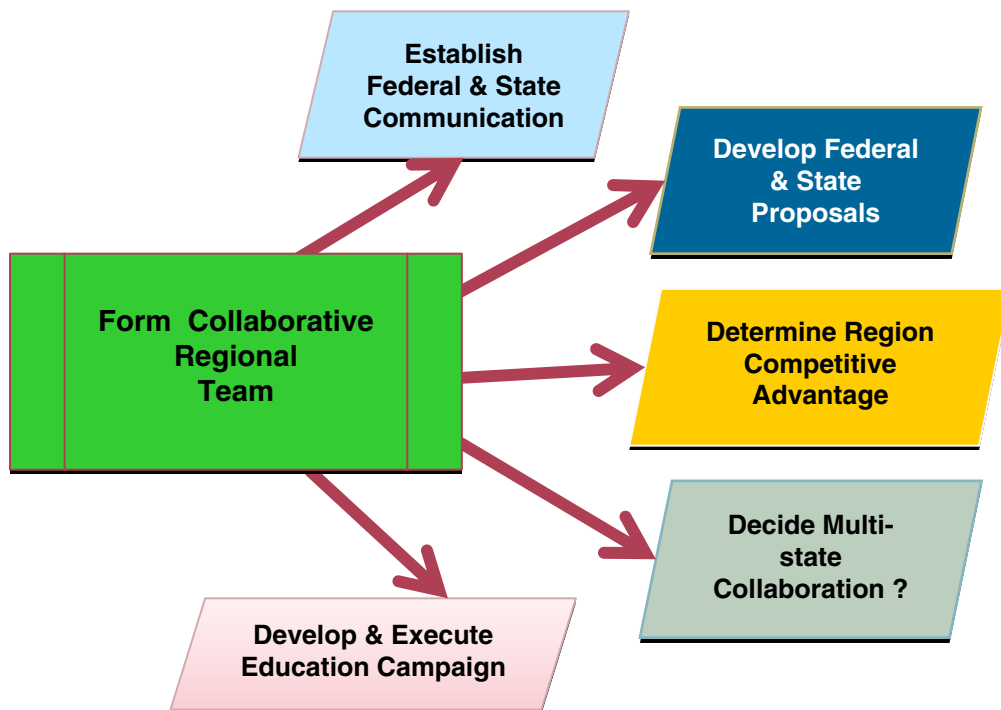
Form Collaborative Regional Team

Establish Federal & State Communication

Develop Federal & State Proposals

Determine Region Competitive Advantage

Decide Multi-state Collaboration ?

Develop & Execute Education Campaign